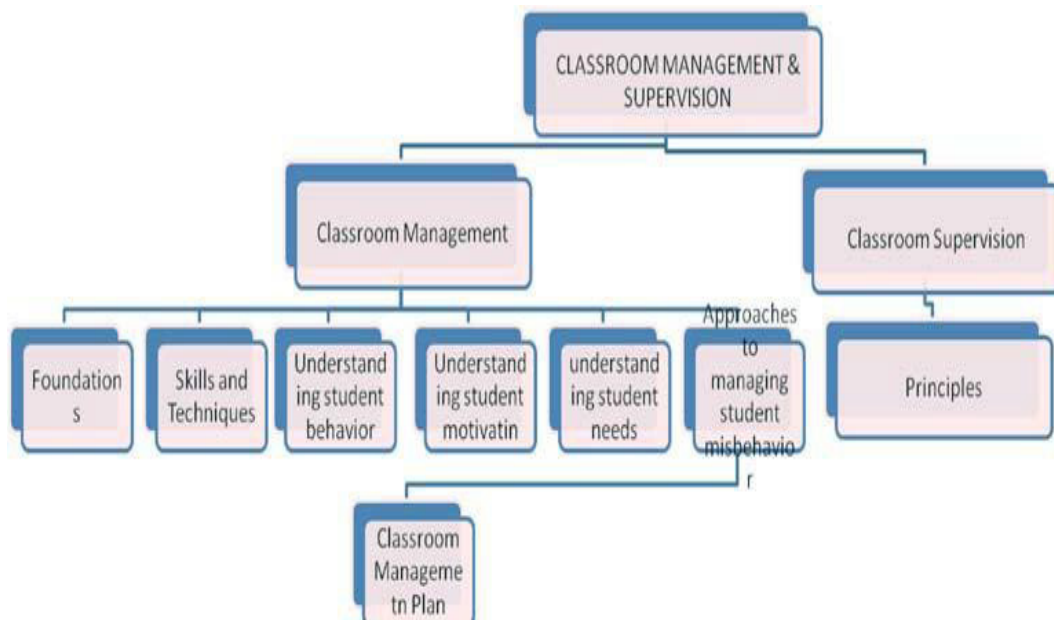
CLASSROOM MANAGEMENT & SUPERVISION

Classroom Management

Classroom Supervision

Foundations

Skills and Techniques

Understanding student behavior

Understanding student motivatin

understanding student needs

Approaches to managing student misbehavior

Principles

Classroom Managemetn Plan